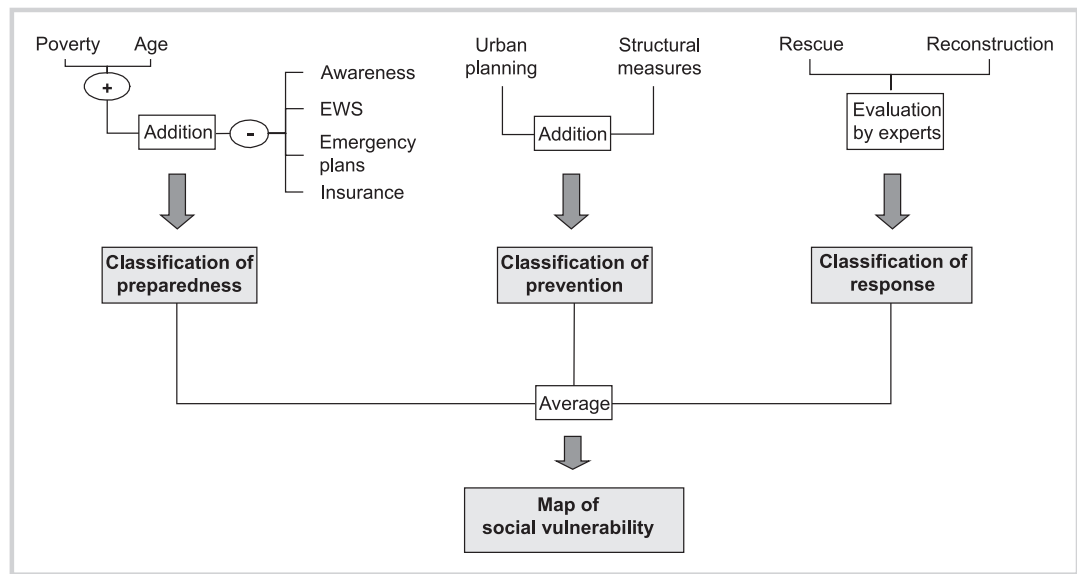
Poverty Age

+

Addition

-

Awareness

EWS

Emergency plans

Insurance

Classification of preparedness

Urban planning

Structural measures

Addition

Classification of prevention

Rescue

Reconstruction

Evaluation by experts

Classification of response

Average

Map of social vulnerability